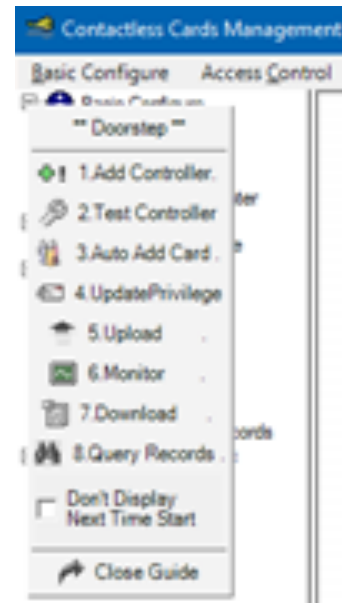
Contactless Cards Management

Basic Configure Access Control

Basic Configure

** Doorstep **

1.Add Controller.

2.Test Controller

3.Auto Add Card .

4.UpdatePrivilege

5.Upload .

6.Monitor .

7.Download .

8.Query Records .

Don't Display Next Time Start

Close Guide

ter

e

cords